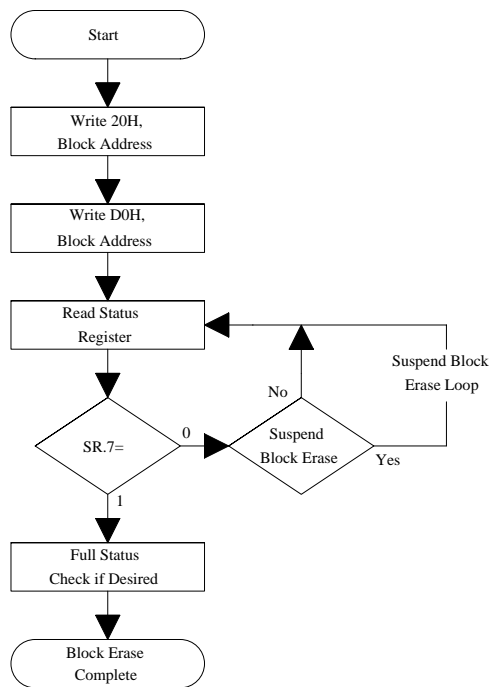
Start

Write 20H, Block Address

Write D0H, Block Address

Read Status Register

Suspend Block Erase Loop

No

SR.7=

0

Suspend Block Erase

Yes

1

Full Status Check if Desired

Block Erase Complete